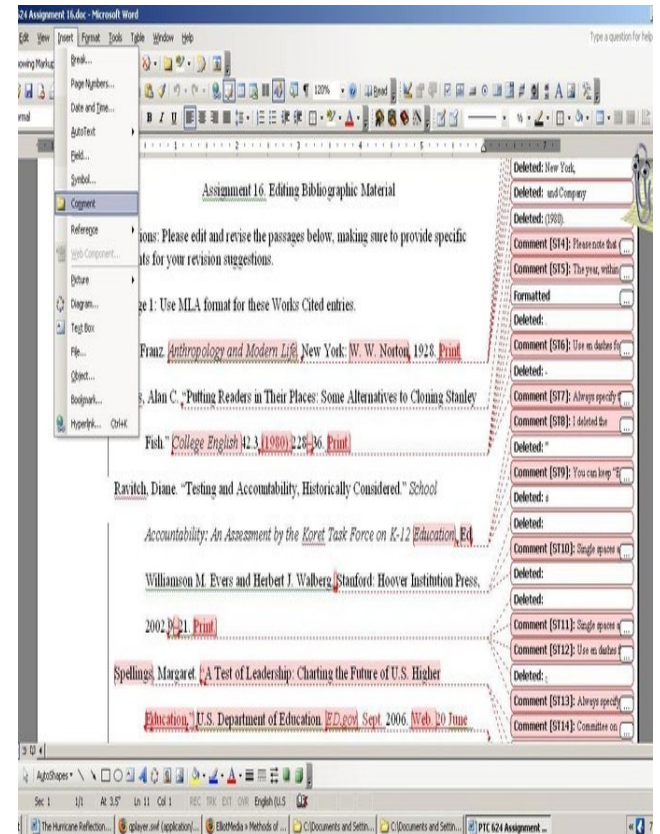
624 Assignment 16.doc - Microsoft Word

Edit View Insert Format Tools Table Window Help

Type a question for help

owing Markup

rmal

Break...
Page Numbers...
Date and Time...
AutoText
Field...
Symbol...
Comment
Reference
Web Component...
Picture
Diagram...
Text Box
File...
Object...
Bookmark...
Hyperlink... Ctrl+K

Assignment 16. Editing Bibliographic Material

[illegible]ions: Please edit and revise the passages below, making sure to provide specific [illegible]nts for your revision suggestions.

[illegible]e 1: Use MLA format for these Works Cited entries.

Franz. Anthropology and Modern Life. New York: W. W. Norton, 1928. Print.

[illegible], Alan C. "Putting Readers in Their Places: Some Alternatives to Cloning Stanley Fish." College English 42.3 (1980): 228–36. Print.

Ravitch, Diane. "Testing and Accountability, Historically Considered." School Accountability: An Assessment by the Koret Task Force on K-12 Education. Ed. Williamson M. Evers and Herbert J. Walberg. Stanford: Hoover Institution Press, 2002. 9–21. Print.

Spellings, Margaret. "A Test of Leadership: Charting the Future of U.S. Higher Education." U.S. Department of Education. ED.gov. Sept. 2006. Web. 20 June

Deleted: New York,
Deleted: and Company
Deleted: (1980).
Comment [S14]: Please note that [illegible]
Comment [S15]: The year, withou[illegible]
Formatted
Deleted: .
Comment [S16]: Use en dashes fo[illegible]
Deleted: -
Comment [S17]: Always specify t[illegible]
Comment [S18]: I deleted the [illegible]
Deleted: "
Comment [S19]: You can keep "E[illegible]
Deleted: s
Deleted:
Comment [S110]: Single spaces a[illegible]
Deleted:
Deleted:
Comment [S111]: Single spaces a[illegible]
Comment [S112]: Use en dashes f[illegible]
Deleted: ;
Comment [S113]: Always specify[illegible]
Comment [S114]: Committee on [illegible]

AutoShapes

Sec 1 1/1 At 3.5" Ln 11 Col 1 REC TRK EXT OVR English (U.S

The Hurricane Reflection... | qplayer.swf (application/... | ElliotMedia » Methods of ... | C:\Documents and Settin... | C:\Documents and Settin... | PTC 624 Assignment ...